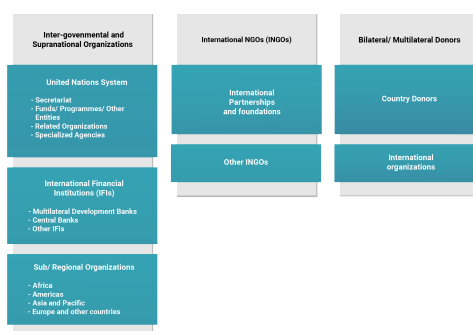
Inter-governmental and Supranational Organizations

United Nations System

- Secretariat
- Funds/ Programmes/ Other Entities
- Related Organizations
- Specialized Agencies

International Financial Institutions (IFIs)

- Multilateral Development Banks
- Central Banks
- Other IFIs

Sub/ Regional Organizations

- Africa
- Americas
- Asia and Pacific
- Europe and other countries

International NGOs (INGOs)

International Partnerships and foundations

Other INGOs

Bilateral/ Multilateral Donors

Country Donors

International organizations